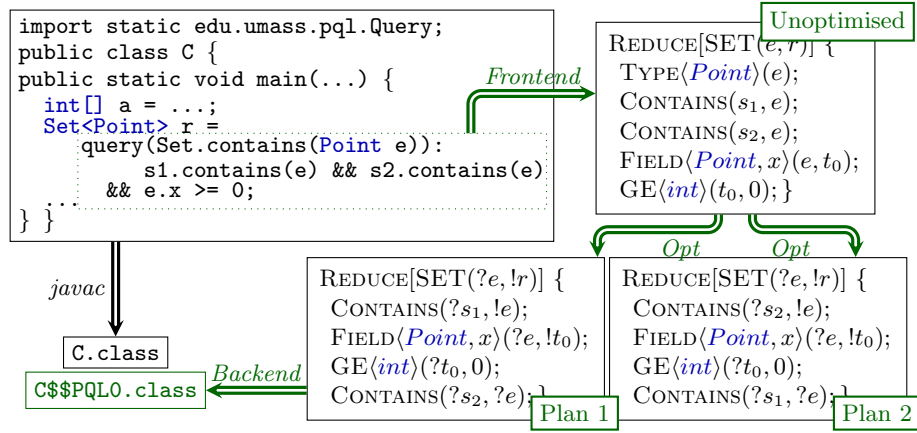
import static edu.umass.pql.Query;
public class C {
public static void main(...) {
int[] a = ...;
Set<Point> r =
query(Set.contains(Point e)):
s1.contains(e) && s2.contains(e)
&& e.x >= 0;
...
} }

Unoptimised

REDUCE[SET$(e, r)$] {
TYPE$\langle Point \rangle(e)$;
CONTAINS$(s_1, e)$;
CONTAINS$(s_2, e)$;
FIELD$\langle Point, x \rangle(e, t_0)$;
GE$\langle int \rangle(t_0, 0)$; }

Frontend

javac

C.class

Opt

Opt

REDUCE[SET$(?e, !r)$] {
CONTAINS$(?s_1, !e)$;
FIELD$\langle Point, x \rangle(?e, !t_0)$;
GE$\langle int \rangle(?t_0, 0)$;
CONTAINS$(?s_2, ?e)$; }

Plan 1

REDUCE[SET$(?e, !r)$] {
CONTAINS$(?s_2, !e)$;
FIELD$\langle Point, x \rangle(?e, !t_0)$;
GE$\langle int \rangle(?t_0, 0)$;
CONTAINS$(?s_1, ?e)$; }

Plan 2

Backend

C$$PQL0.class